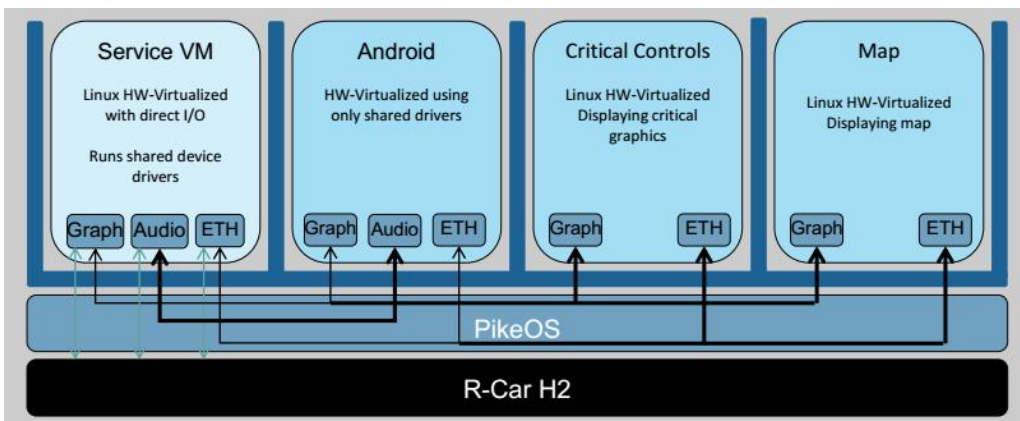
Service VM

Linux HW-Virtualized with direct I/O

Runs shared device drivers

Graph Audio ETH

Android

HW-Virtualized using only shared drivers

Graph Audio ETH

Critical Controls

Linux HW-Virtualized Displaying critical graphics

Graph ETH

Map

Linux HW-Virtualized Displaying map

Graph ETH

PikeOS

R-Car H2